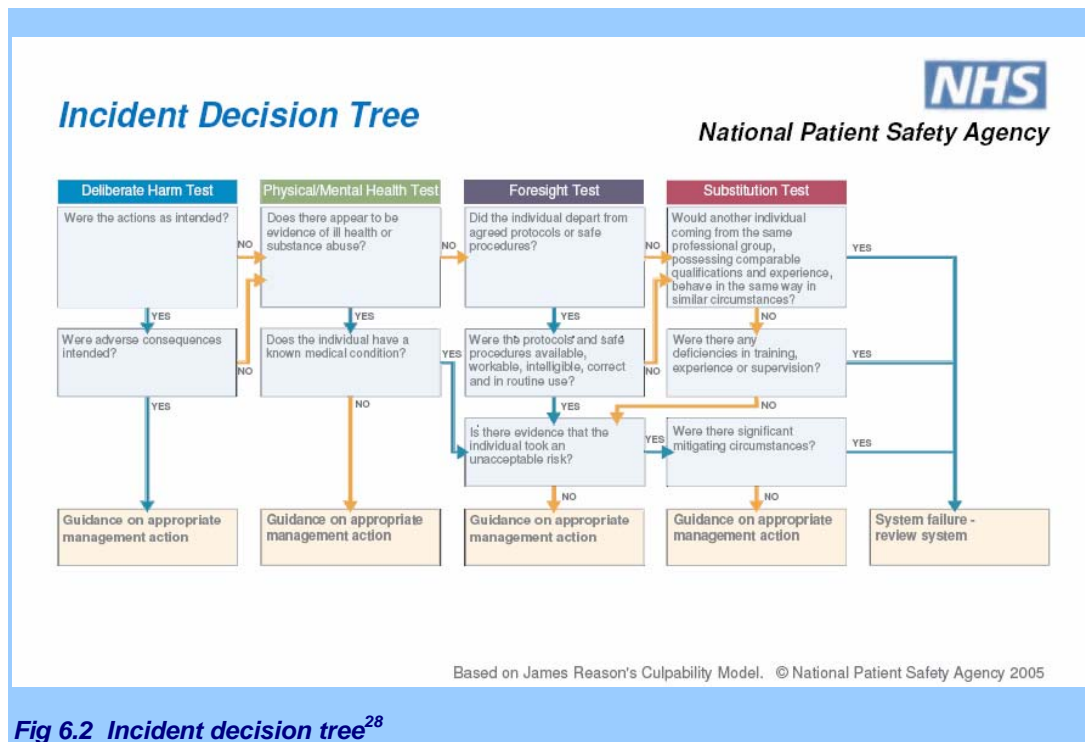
Incident Decision Tree

NHS

National Patient Safety Agency

Deliberate Harm Test

Were the actions as intended?

YES

Were adverse consequences intended?

YES

NO

NO

Guidance on appropriate management action

Physical/Mental Health Test

Does there appear to be evidence of ill health or substance abuse?

YES

Does the individual have a known medical condition?

NO

YES

NO

Guidance on appropriate management action

Foresight Test

Did the individual depart from agreed protocols or safe procedures?

YES

Were the protocols and safe procedures available, workable, intelligible, correct and in routine use?

YES

NO

Is there evidence that the individual took an unacceptable risk?

NO

Guidance on appropriate management action

Substitution Test

Would another individual coming from the same professional group, possessing comparable qualifications and experience, behave in the same way in similar circumstances?

NO

YES

Were there any deficiencies in training, experience or supervision?

YES

NO

Were there significant mitigating circumstances?

YES

YES

NO

Guidance on appropriate management action

System failure - review system

Based on James Reason's Culpability Model. © National Patient Safety Agency 2005

Fig 6.2 Incident decision tree$^{28}$